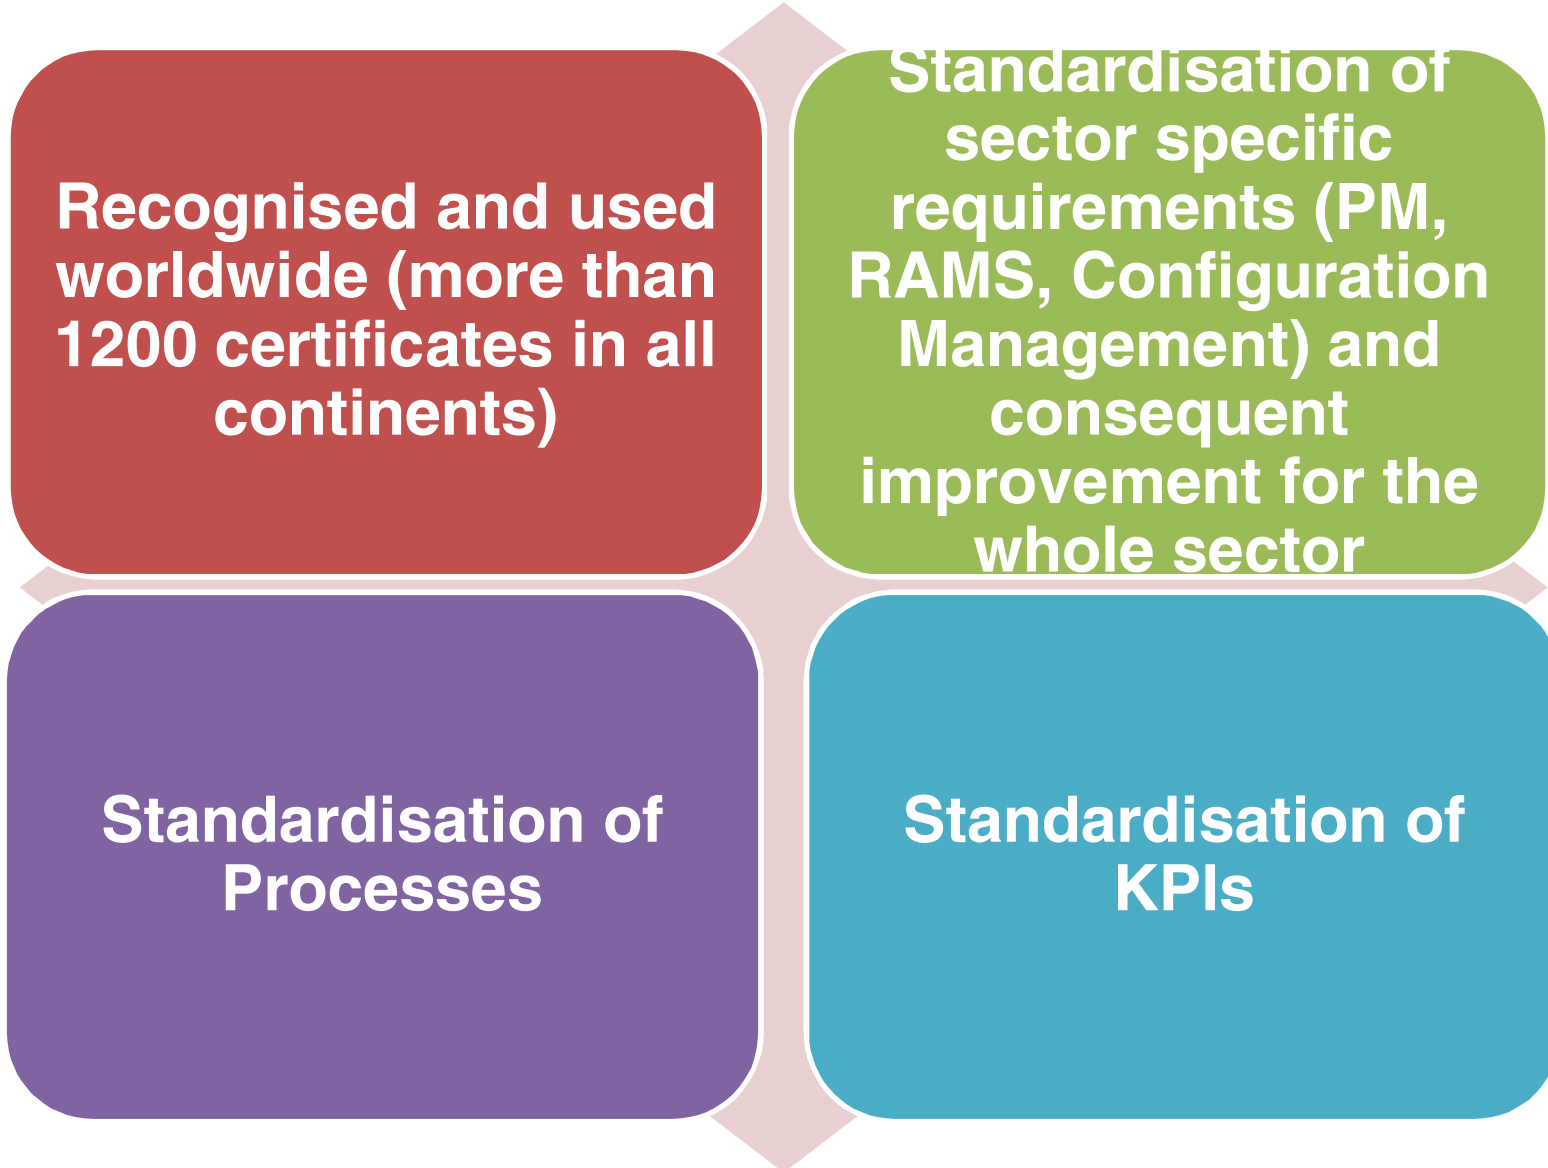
Recognised and used worldwide (more than 1200 certificates in all continents)

Standardisation of sector specific requirements (PM, RAMS, Configuration Management) and consequent improvement for the whole sector

Standardisation of Processes

Standardisation of KPIs